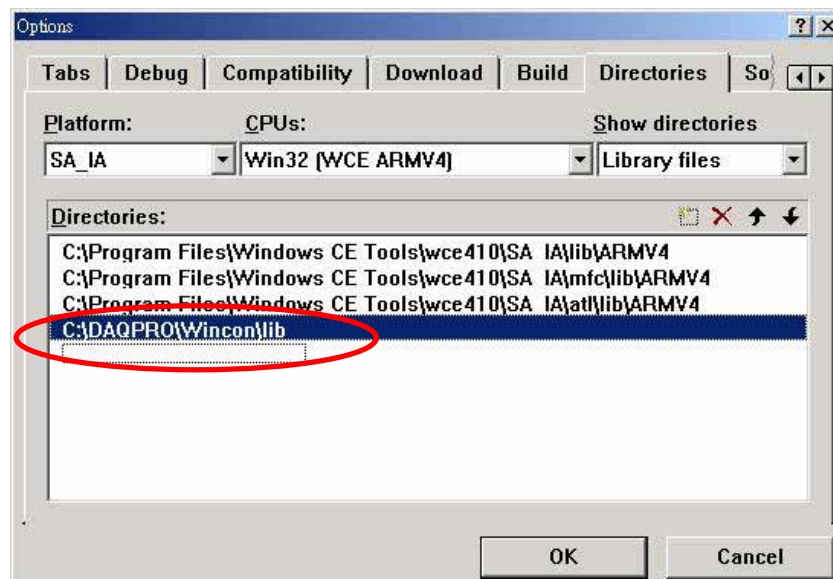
Options

? X

Tabs | Debug | Compatibility | Download | Build | Directories | So

Platform: CPUs: Show directories

SA_IA | Win32 (WCE ARMV4) | Library files

Directories:

C:\Program Files\Windows CE Tools\wce410\SA IA\lib\ARMV4
C:\Program Files\Windows CE Tools\wce410\SA IA\mfc\lib\ARMV4
C:\Program Files\Windows CE Tools\wce410\SA IA\atl\lib\ARMV4
C:\DAQPRO\Wincon\lib

OK | Cancel